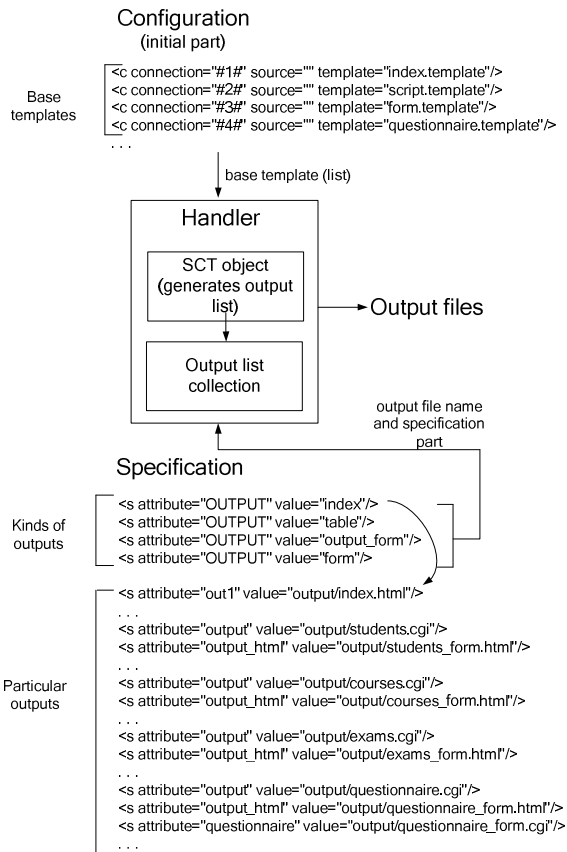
Configuration
(initial part)

Base templates

<c connection="#1#" source="" template="index.template"/>
<c connection="#2#" source="" template="script.template"/>
<c connection="#3#" source="" template="form.template"/>
<c connection="#4#" source="" template="questionnaire.template"/>
. . .

base template (list)

Handler

SCT object (generates output list)

Output list collection

Output files

output file name and specification part

Specification

Kinds of outputs

<s attribute="OUTPUT" value="index"/>
<s attribute="OUTPUT" value="table"/>
<s attribute="OUTPUT" value="output_form"/>
<s attribute="OUTPUT" value="form"/>

Particular outputs

<s attribute="out1" value="output/index.html"/>
. . .
<s attribute="output" value="output/students.cgi"/>
<s attribute="output_html" value="output/students_form.html"/>
. . .
<s attribute="output" value="output/courses.cgi"/>
<s attribute="output_html" value="output/courses_form.html"/>
. . .
<s attribute="output" value="output/exams.cgi"/>
<s attribute="output_html" value="output/exams_form.html"/>
. . .
<s attribute="output" value="output/questionnaire.cgi"/>
<s attribute="output_html" value="output/questionnaire_form.html"/>
<s attribute="questionnaire" value="output/questionnaire_form.cgi"/>
. . .